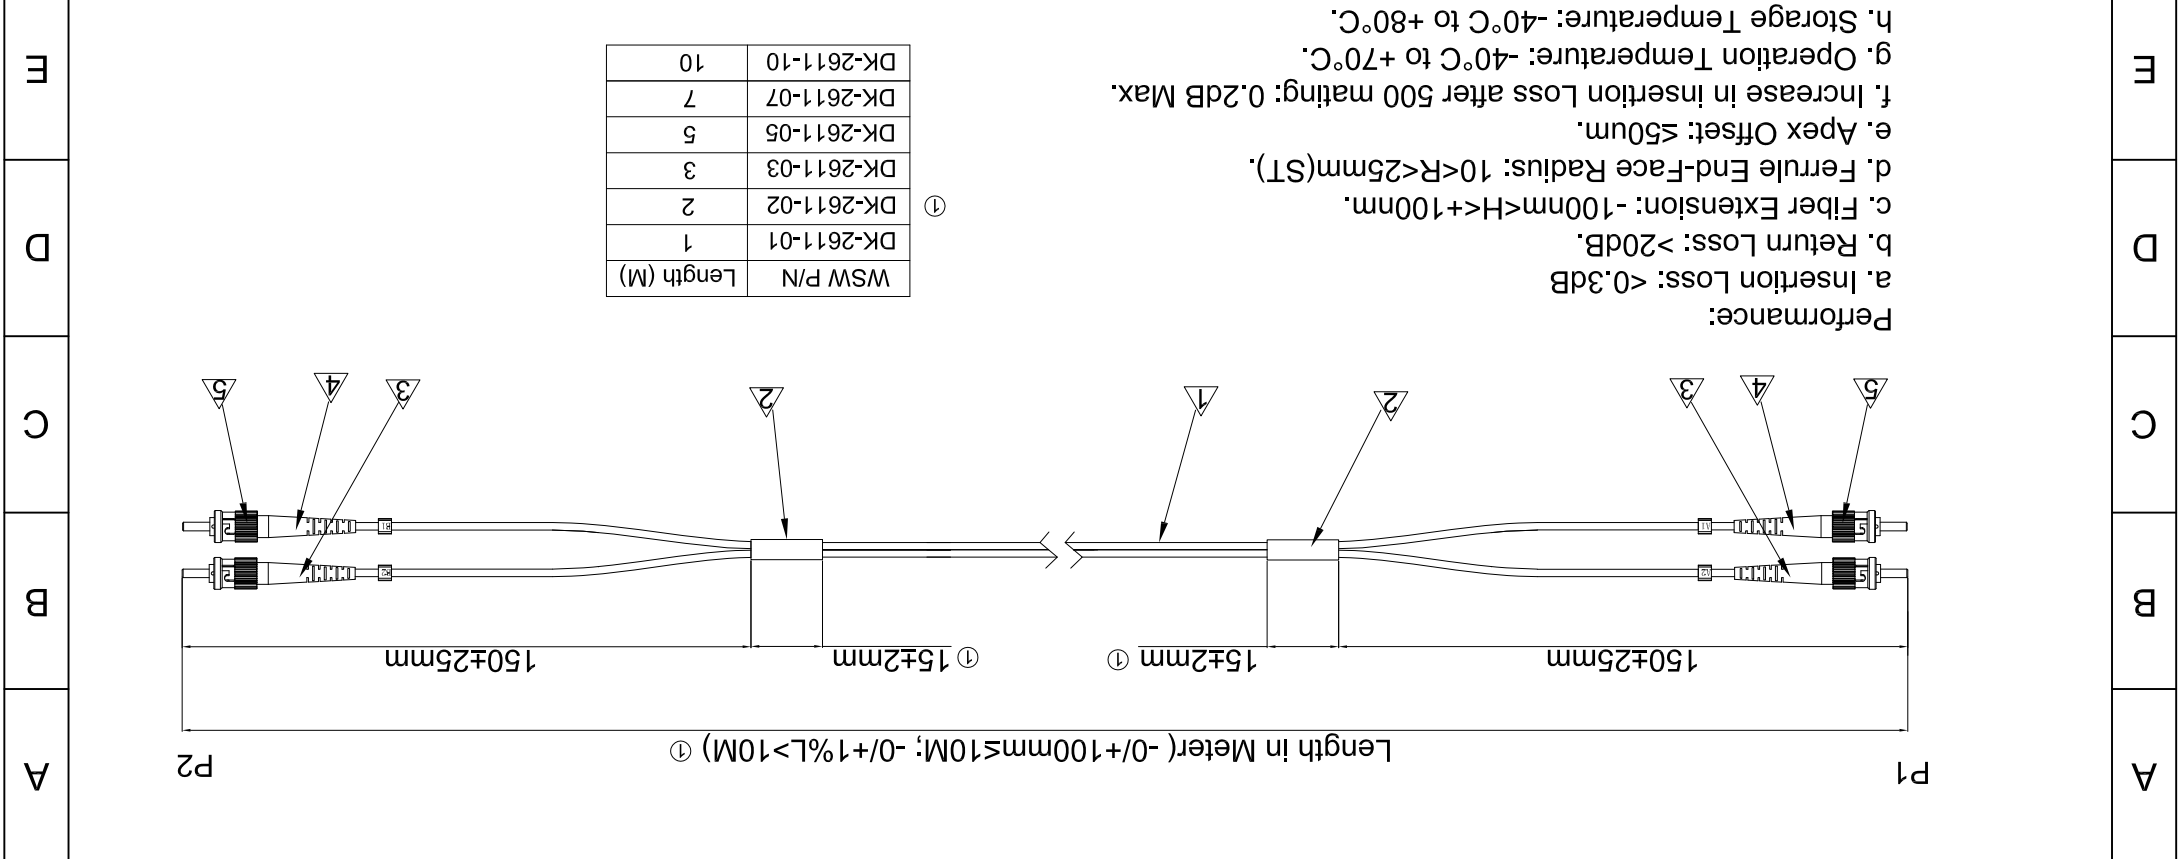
Performance:
a. Insertion Loss: <0.3dB
b. Return Loss: >20dB.
c. Fiber Extension: -100nm<H<+100nm.
d. Ferrule End-Face Radius: 10<R<25mm(ST).
e. Apex Offset: ≤50um.
f. Increase in insertion Loss after 500 mating: 0.2dB Max.
g. Operation Temperature: -40°C to +70°C.
h. Storage Temperature: -40°C to +80°C.

| WSW P/N | Length (M) |
|---|---|
| DK-2611-01 | 1 |
| DK-2611-02 | 2 |
| DK-2611-03 | 3 |
| DK-2611-05 | 5 |
| DK-2611-07 | 7 |
| DK-2611-10 | 10 |

①

5 4 3 2 1 2 3 4 5

150±25mm
15±2mm ①
① 15±2mm
150±25mm

Length in Meter( -0/+100mm≤10M; -0/+1%L>10M) ①

P1
P2

A B C D E
A B C D E